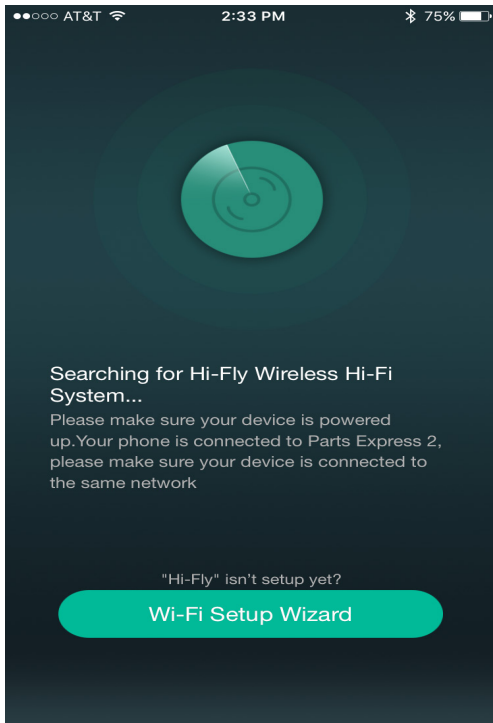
●●○○○ AT&T 2:33 PM 75%

Searching for Hi-Fly Wireless Hi-Fi System...

Please make sure your device is powered up.Your phone is connected to Parts Express 2, please make sure your device is connected to the same network

"Hi-Fly" isn't setup yet?

Wi-Fi Setup Wizard